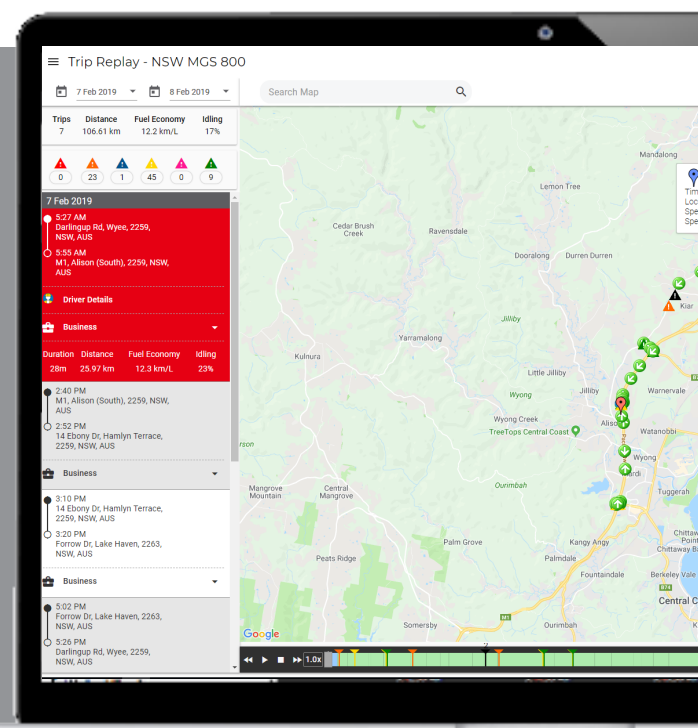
Trip Replay - NSW MGS 800

7 Feb 2019
8 Feb 2019
Search Map

| Trips | Distance | Fuel Economy | Idling |
|---|---|---|---|
| 7 | 106.61 km | 12.2 km/L | 17% |

0 23 1 45 0 9

7 Feb 2019

5:27 AM
Darlingup Rd, Wyee, 2259, NSW, AUS

5:55 AM
M1, Alison (South), 2259, NSW, AUS

Driver Details

Business

| Duration | Distance | Fuel Economy | Idling |
|---|---|---|---|
| 28m | 25.97 km | 12.3 km/L | 23% |

2:40 PM
M1, Alison (South), 2259, NSW, AUS

2:52 PM
14 Ebony Dr, Hamlyn Terrace, 2259, NSW, AUS

Business

3:10 PM
14 Ebony Dr, Hamlyn Terrace, 2259, NSW, AUS

3:20 PM
Forrow Dr, Lake Haven, 2263, NSW, AUS

Business

5:02 PM
Forrow Dr, Lake Haven, 2263, NSW, AUS

5:26 PM
Darlingup Rd, Wyee, 2259, NSW, AUS

Mandalong
Lemon Tree
Cedar Brush Creek
Ravensdale
Dooralong
Durren Durren
Jilliby
Kiar
Kulnura
Yarramalong
Little Jilliby
Warnervale
Wyong
Jilliby
Wyong Creek
TreeTops Central Coast
Alison
Watanobbi
Wyong
Mangrove Mountain
Central Mangrove
Ourimbah
Tuggerah
Peats Ridge
Palm Grove
Kangy Angy
Chittaway Bay
Palmdale
Fountaindale
Berkeley Vale
Somersby
Central C
Google
Tim
Loc
Spe
Spe
1.0x